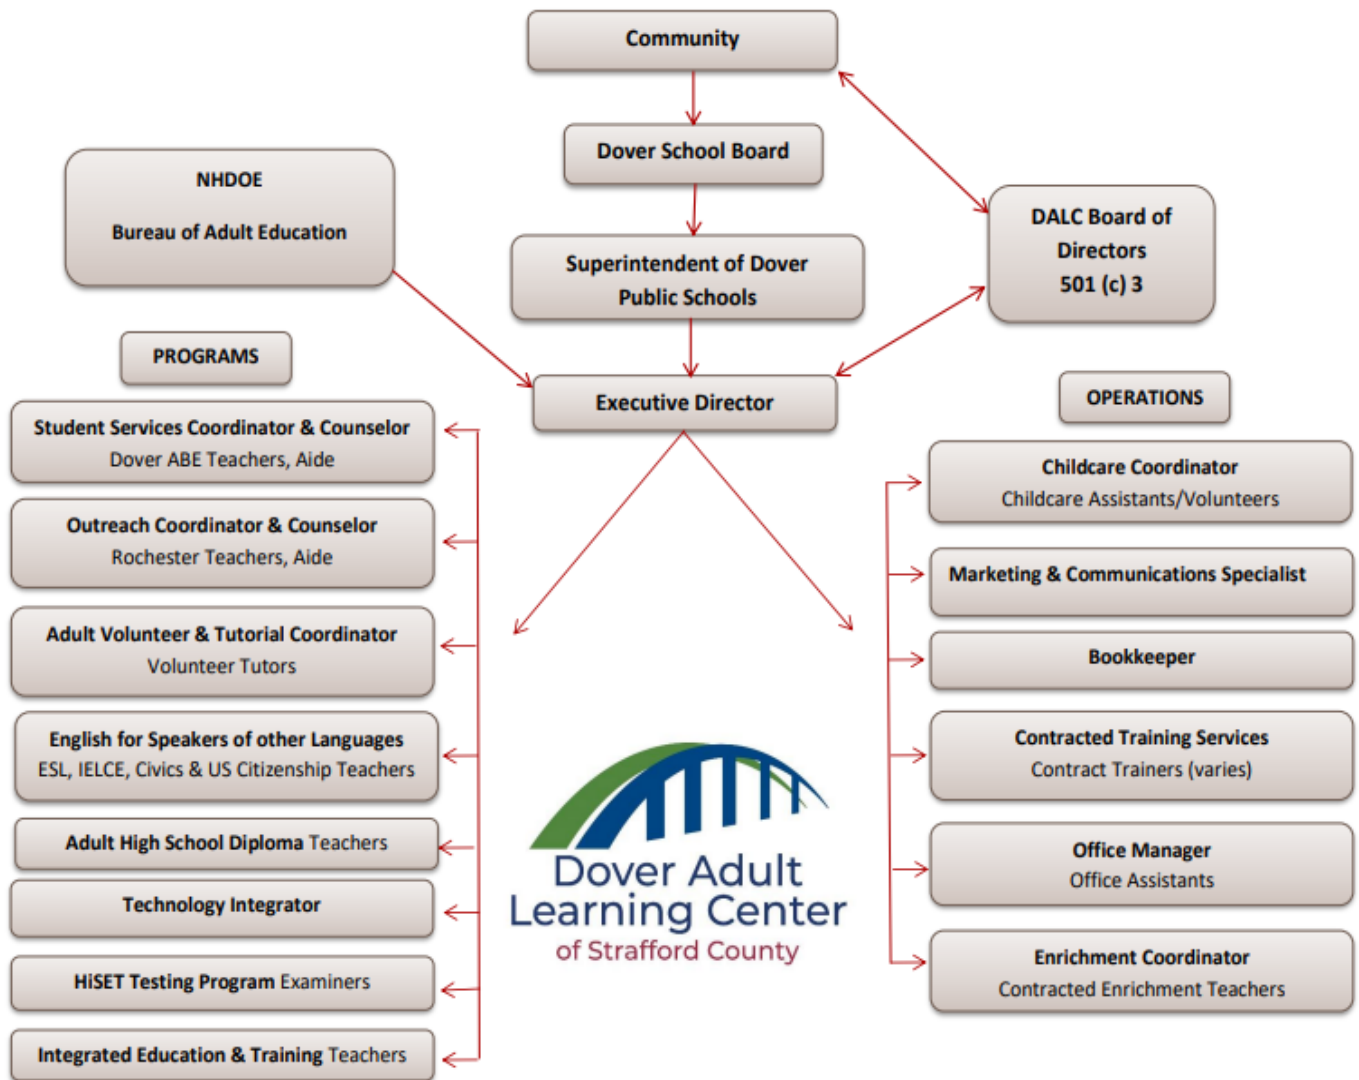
Community

Dover School Board

NHDOE

Bureau of Adult Education

Superintendent of Dover Public Schools

DALC Board of Directors 501 (c) 3

PROGRAMS

Executive Director

OPERATIONS

Student Services Coordinator & Counselor
Dover ABE Teachers, Aide

Outreach Coordinator & Counselor
Rochester Teachers, Aide

Adult Volunteer & Tutorial Coordinator
Volunteer Tutors

English for Speakers of other Languages
ESL, IELCE, Civics & US Citizenship Teachers

Adult High School Diploma Teachers

Technology Integrator

HiSET Testing Program Examiners

Integrated Education & Training Teachers

Childcare Coordinator
Childcare Assistants/Volunteers

Marketing & Communications Specialist

Bookkeeper

Contracted Training Services
Contract Trainers (varies)

Office Manager
Office Assistants

Enrichment Coordinator
Contracted Enrichment Teachers

Dover Adult Learning Center
of Strafford County